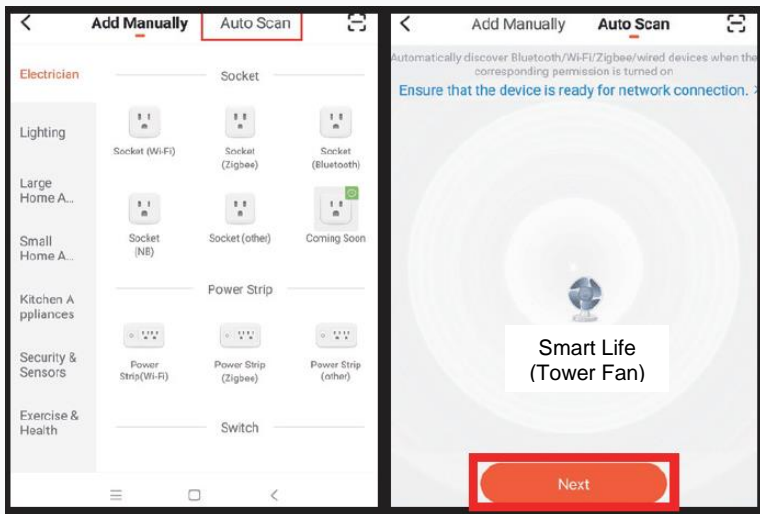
Add Manually Auto Scan

Electrician

Lighting

Large Home A...

Small Home A...

Kitchen Appliances

Security & Sensors

Exercise & Health

Socket

Socket (Wi-Fi)

Socket (Zigbee)

Socket (Bluetooth)

Socket (NB)

Socket (other)

Coming Soon

Power Strip

Power Strip(Wi-Fi)

Power Strip (Zigbee)

Power Strip (other)

Switch

Add Manually Auto Scan

Automatically discover Bluetooth/Wi-Fi/Zigbee/wired devices when the corresponding permission is turned on

Ensure that the device is ready for network connection. >

Smart Life (Tower Fan)

Next